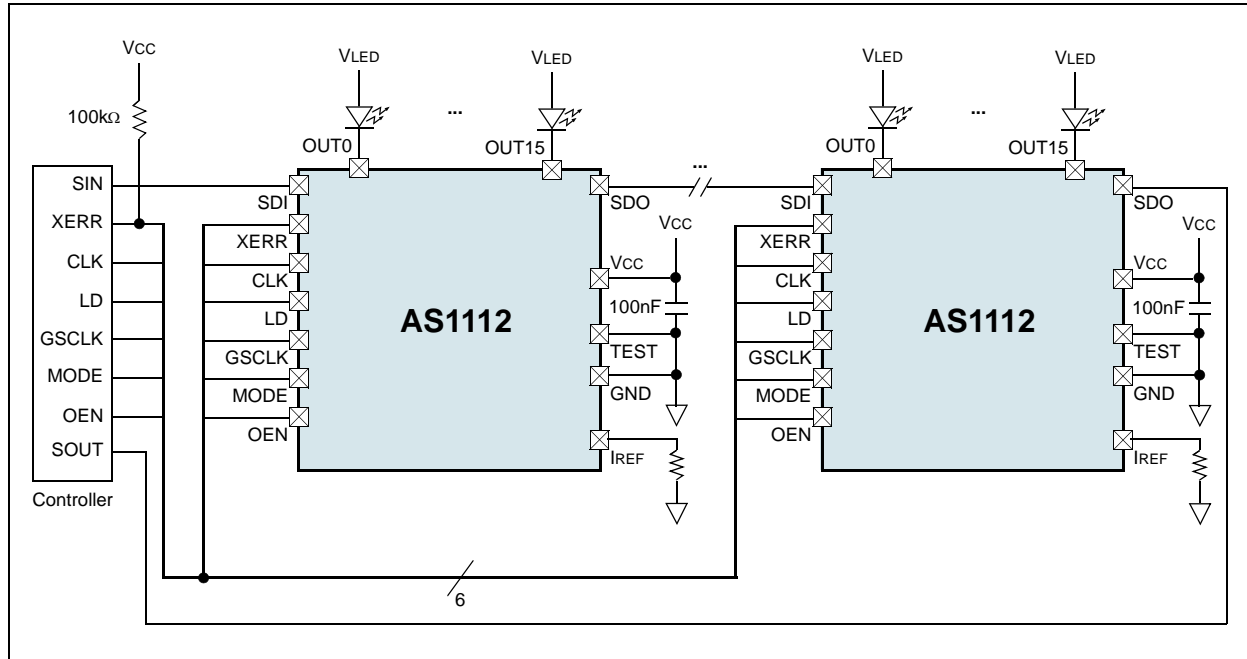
VCC

100kΩ

SIN
XERR
CLK
LD
GSCLK
MODE
OEN
SOUT

Controller

VLED
VLED
OUT0
...
OUT15

SDI
XERR
CLK
LD
GSCLK
MODE
OEN

AS1112

SDO
VCC
100nF
TEST
GND
IREF

...

VLED
VLED
OUT0
...
OUT15

SDI
XERR
CLK
LD
GSCLK
MODE
OEN

AS1112

SDO
VCC
100nF
TEST
GND
IREF

6